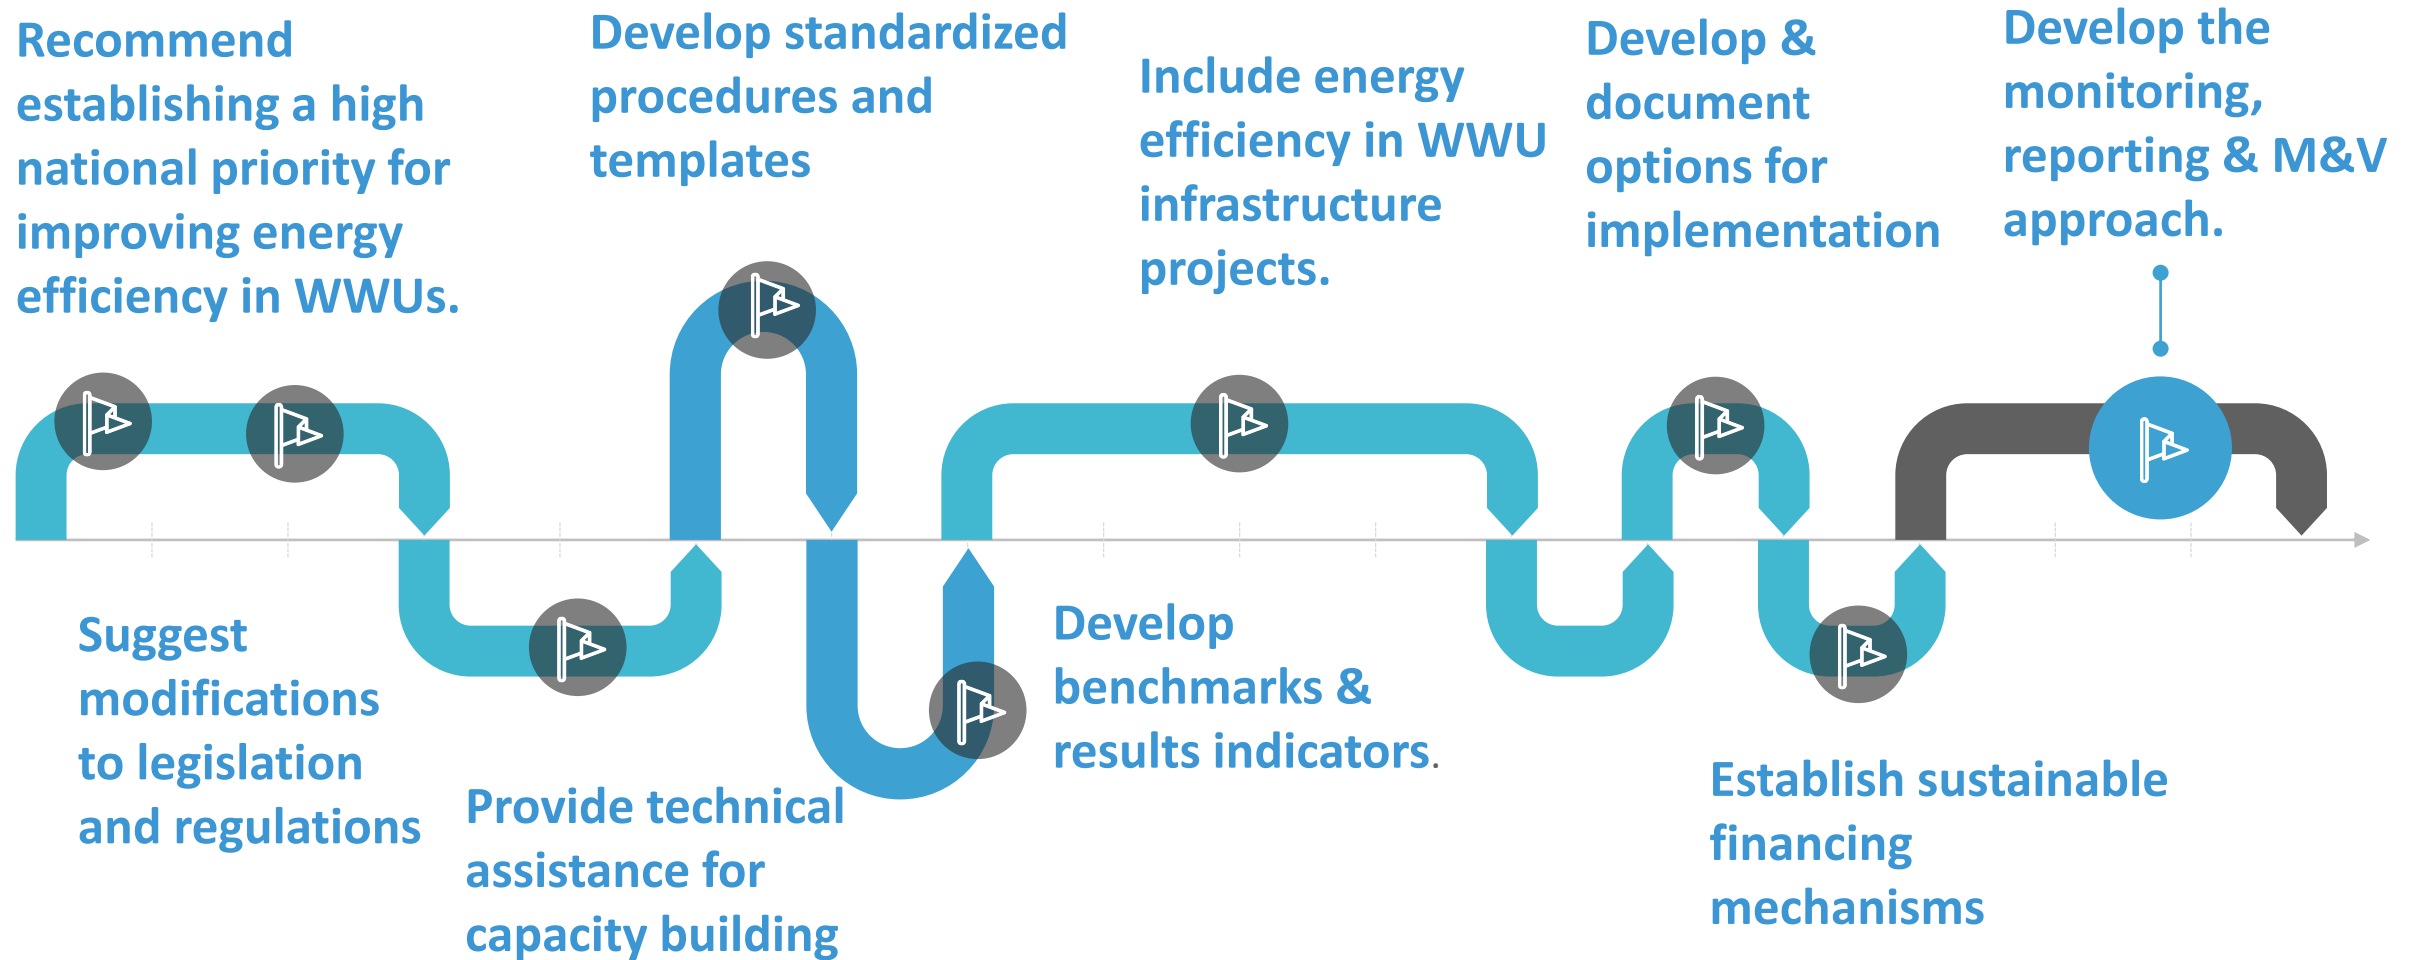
Recommend establishing a high national priority for improving energy efficiency in WWUs.

Suggest modifications to legislation and regulations

Provide technical assistance for capacity building

Develop standardized procedures and templates

Develop benchmarks & results indicators.

Include energy efficiency in WWU infrastructure projects.

Develop & document options for implementation

Establish sustainable financing mechanisms

Develop the monitoring, reporting & M&V approach.